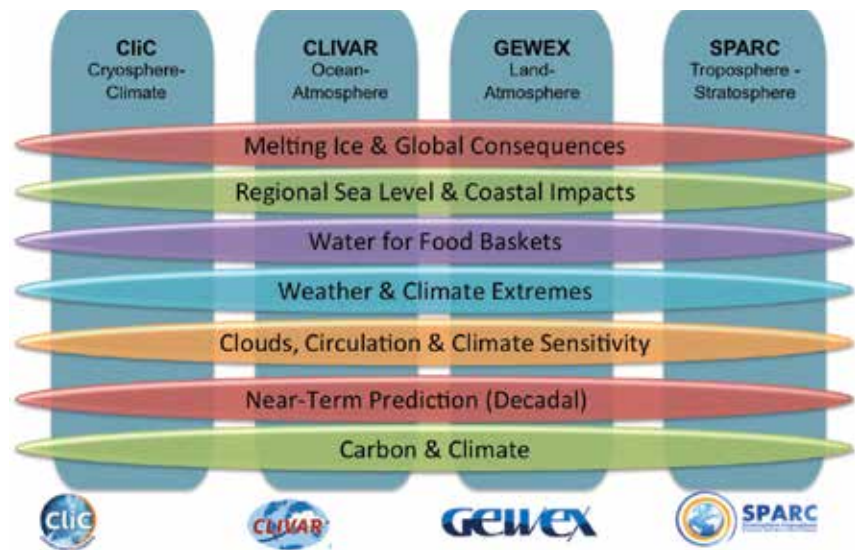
CliC
Cryosphere-Climate

CLIVAR
Ocean-Atmosphere

GEWEX
Land-Atmosphere

SPARC
Troposphere - Stratosphere

Melting Ice & Global Consequences

Regional Sea Level & Coastal Impacts

Water for Food Baskets

Weather & Climate Extremes

Clouds, Circulation & Climate Sensitivity

Near-Term Prediction (Decadal)

Carbon & Climate

clic

CLIVAR

GEWEX

SPARC
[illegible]